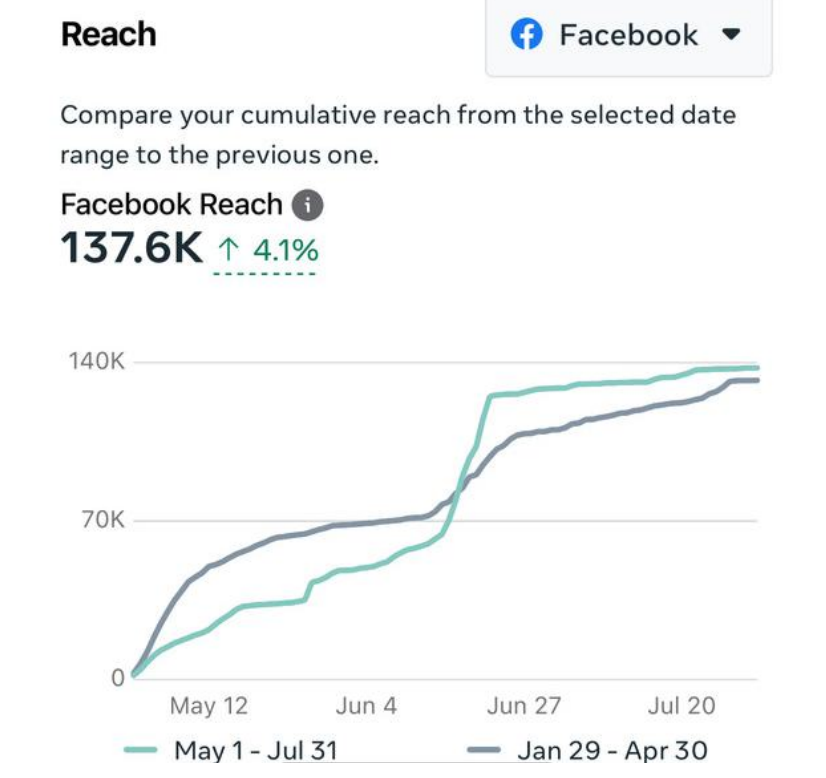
Reach

Facebook

Compare your cumulative reach from the selected date range to the previous one.

Facebook Reach

137.6K ↑ 4.1%

140K

70K

0

May 12 Jun 4 Jun 27 Jul 20

May 1 - Jul 31 Jan 29 - Apr 30